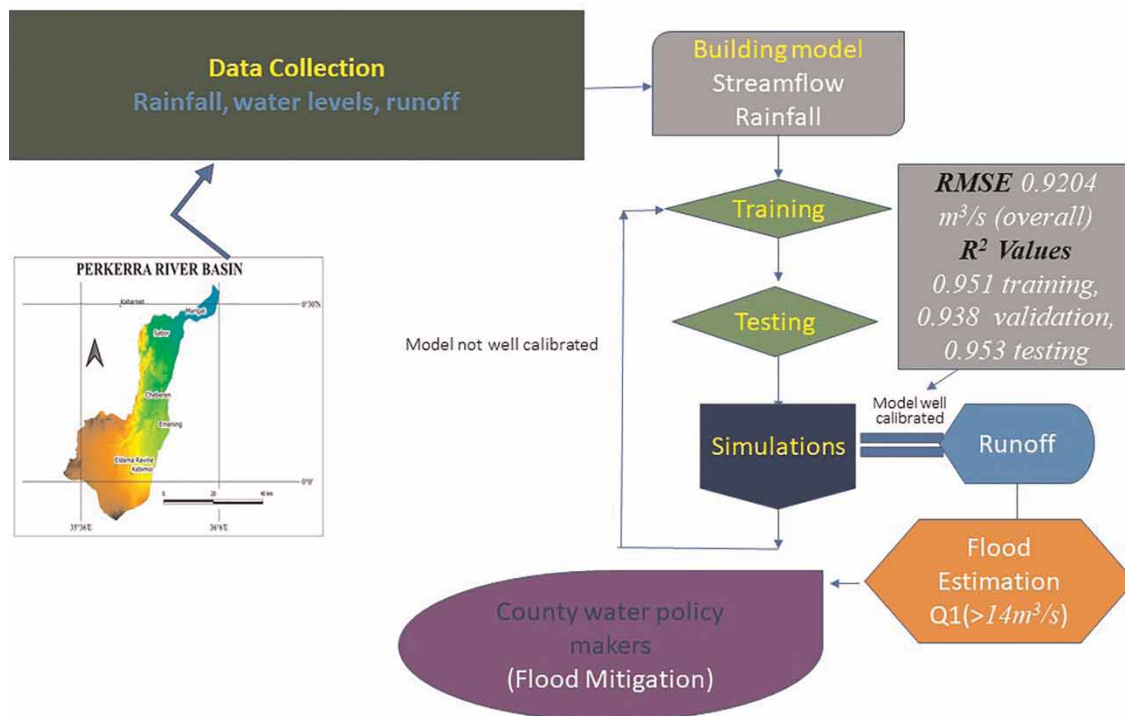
Data Collection
Rainfall, water levels, runoff

Building model
Streamflow
Rainfall

PERKERRA RIVER BASIN

Kabarnet
Marigat
0°30'N
Sabor
Chebelen
Emining
Eldama Ravine
Kabimoi
0°0'
0 20 40 km
35°34'E
36°6'E

Training

RMSE 0.9204 $m^3/s$ (overall)
$R^2$ Values
0.951 training,
0.938 validation,
0.953 testing

Testing

Model not well calibrated

Model well calibrated

Simulations

Runoff

Flood Estimation
Q1($>14m^3/s$)

County water policy makers
(Flood Mitigation)